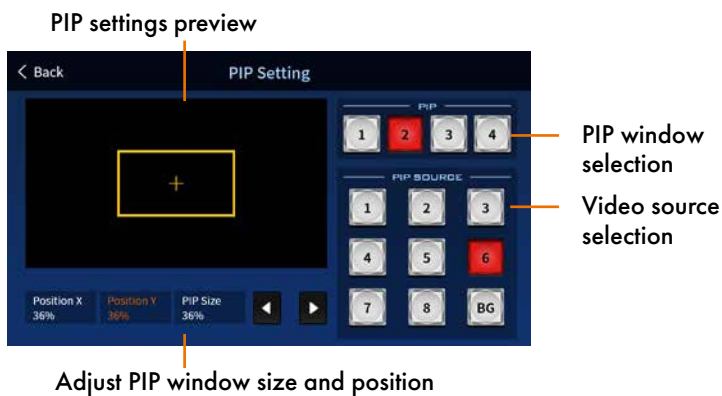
PIP settings preview

< Back

PIP Setting

PIP

1 2 3 4

PIP window selection

PIP SOURCE

1 2 3

4 5 6

7 8 BG

Video source selection

Position X 36%

Position Y 36%

PIP Size 36%

Adjust PIP window size and position